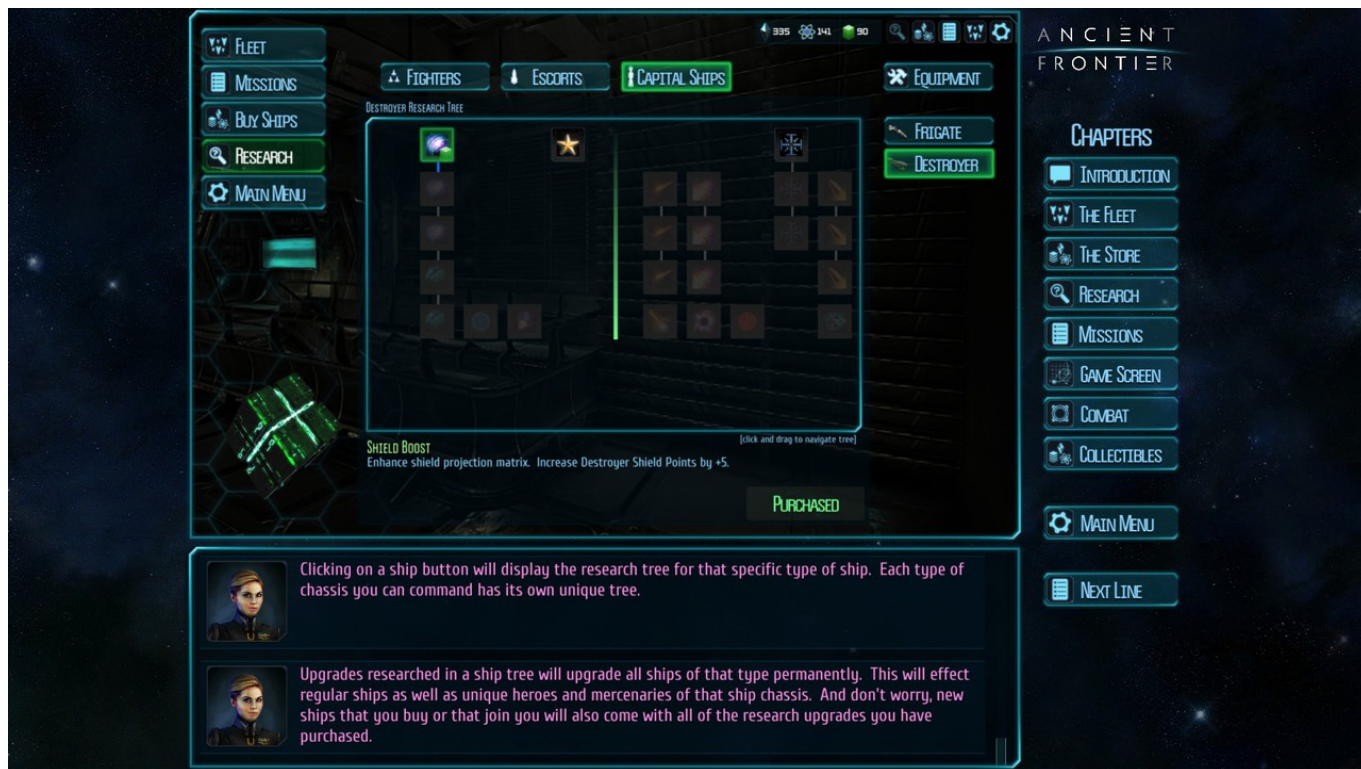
Fleet
Missions
Buy Ships
Research
Main Menu

335 141 90

Fighters
Escorts
Capital Ships
Equipment

Destroyer Research Tree

Frigate
Destroyer

[click and drag to navigate tree]

Shield Boost
Enhance shield projection matrix. Increase Destroyer Shield Points by +5.

Purchased

ANCIENT FRONTIER

Chapters
Introduction
The Fleet
The Store
Research
Missions
Game Screen
Combat
Collectibles

Main Menu

Next Line

Clicking on a ship button will display the research tree for that specific type of ship. Each type of chassis you can command has its own unique tree.

Upgrades researched in a ship tree will upgrade all ships of that type permanently. This will effect regular ships as well as unique heroes and mercenaries of that ship chassis. And don't worry, new ships that you buy or that join you will also come with all of the research upgrades you have purchased.